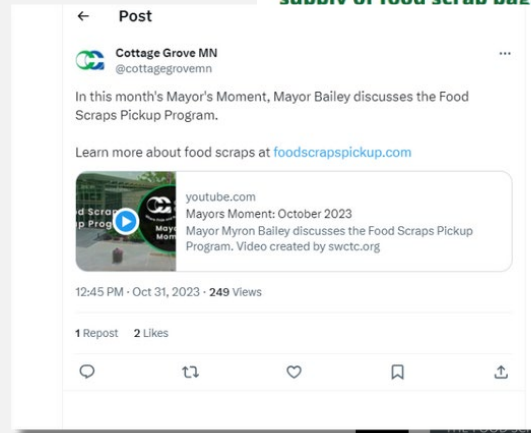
supply of food scrap bag

← Post

Cottage Grove MN
@cottagegrovemn

...

In this month's Mayor's Moment, Mayor Bailey discusses the Food Scraps Pickup Program.

Learn more about food scraps at foodscrapspickup.com

od Scra
p Prog

Mayo
Mom

youtube.com
Mayors Moment: October 2023
Mayor Myron Bailey discusses the Food Scraps Pickup Program. Video created by swctc.org

12:45 PM · Oct 31, 2023 · 249 Views

1 Repost 2 Likes